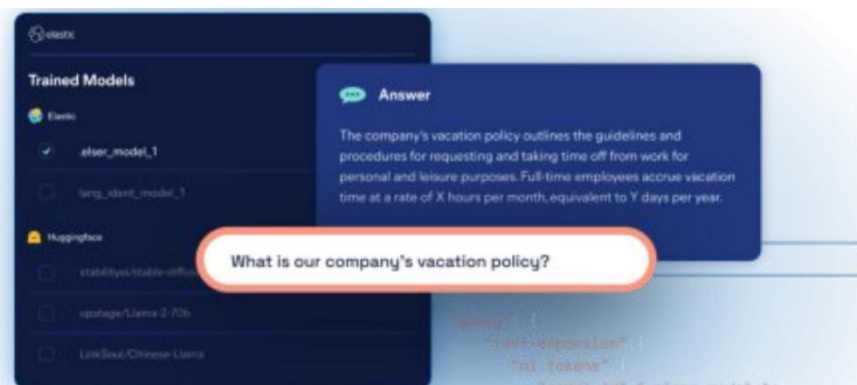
elastic

Trained Models

Elastic

.elser_model_1

lang_ident_model_1

Huggingface

stabilityai/stable-diffus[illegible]

upstage/Llama-2-70b

LinkSoul/Chinese-Llama

Answer

The company's vacation policy outlines the guidelines and procedures for requesting and taking time off from work for personal and leisure purposes. Full-time employees accrue vacation time at a rate of X hours per month, equivalent to Y days per year.

What is our company's vacation policy?

"query": {
"text_expansion": {
"ml.tokens": {
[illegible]